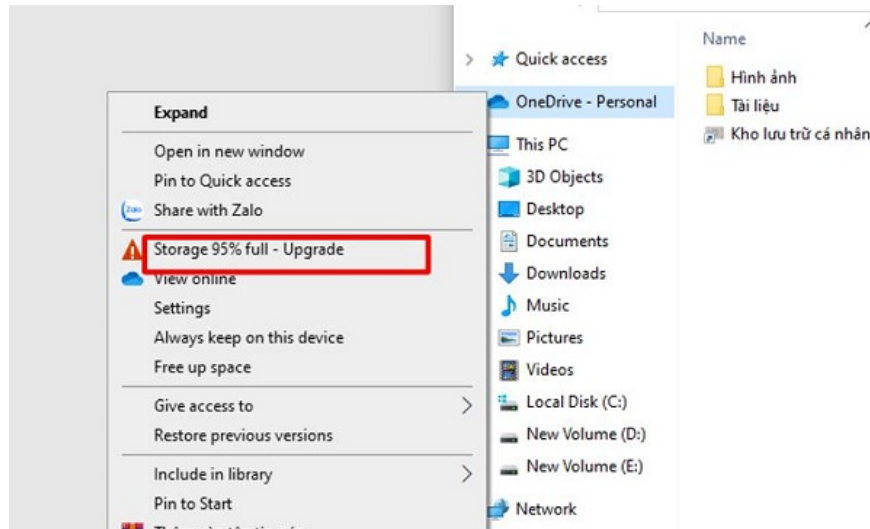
Expand
Open in new window
Pin to Quick access
Share with Zalo
Storage 95% full - Upgrade
View online
Settings
Always keep on this device
Free up space
Give access to
Restore previous versions
Include in library
Pin to Start
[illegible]

Quick access
OneDrive - Personal
This PC
3D Objects
Desktop
Documents
Downloads
Music
Pictures
Videos
Local Disk (C:)
New Volume (D:)
New Volume (E:)
Network

Name
Hình ảnh
Tài liệu
Kho lưu trữ cá nhân